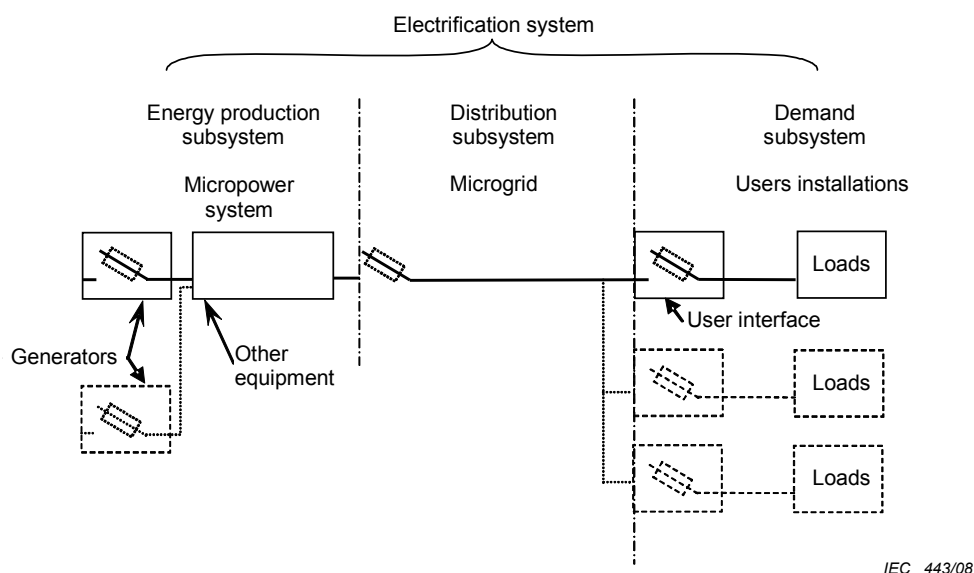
Electrification system

Energy production subsystem

Micropower system

Distribution subsystem

Microgrid

Demand subsystem

Users installations

Loads

User interface

Generators

Other equipment

Loads

Loads

IEC 443/08